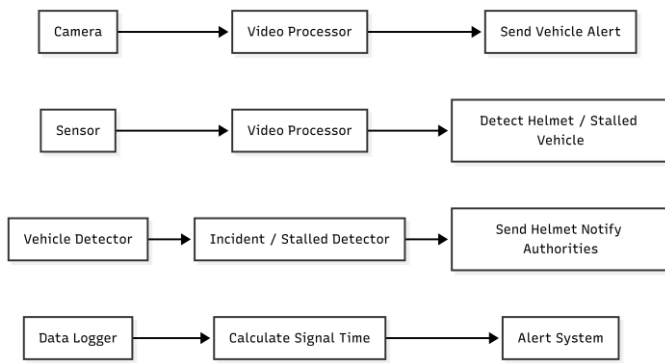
Camera

Video Processor

Send Vehicle Alert

Sensor

Video Processor

Detect Helmet / Stalled Vehicle

Vehicle Detector

Incident / Stalled Detector

Send Helmet Notify Authorities

Data Logger

Calculate Signal Time

Alert System